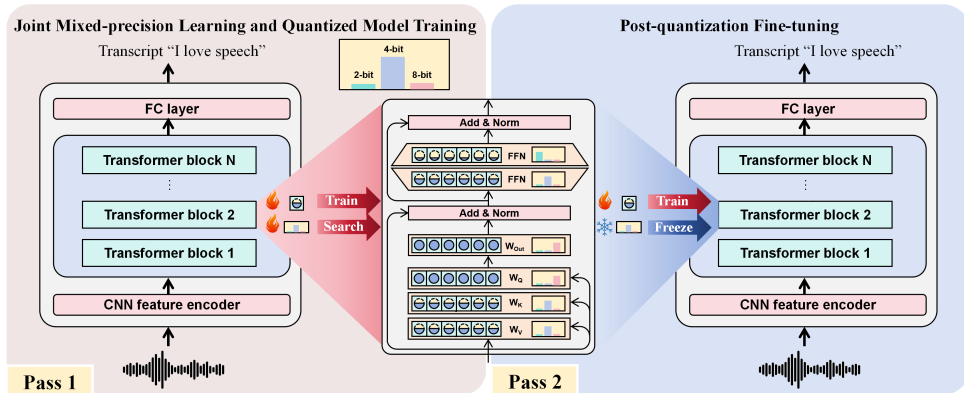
Joint Mixed-precision Learning and Quantized Model Training

Transcript "I love speech"

2-bit
4-bit
8-bit

FC layer

Transformer block N

⋮

Transformer block 2

Transformer block 1

CNN feature encoder

Train

Search

Pass 1

Add & Norm

FFN

FFN

Add & Norm

$W_{Out}$

$W_Q$

$W_K$

$W_V$

Pass 2

Post-quantization Fine-tuning

Transcript "I love speech"

Train

Freeze

FC layer

Transformer block N

⋮

Transformer block 2

Transformer block 1

CNN feature encoder